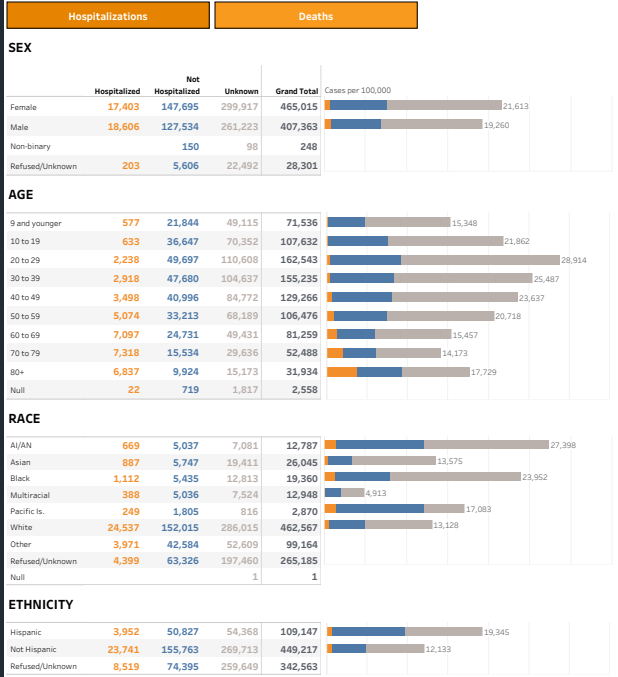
Hospitalizations | Deaths

SEX

| | Hospitalized | Not Hospitalized | Unknown | Grand Total | Cases per 100,000 |
|---|---|---|---|---|---|
| Female | 17,403 | 147,695 | 299,917 | 465,015 | 21,613 |
| Male | 18,606 | 127,534 | 261,223 | 407,363 | 19,260 |
| Non-binary | | 150 | 98 | 248 | |
| Refused/Unknown | 203 | 5,606 | 22,492 | 28,301 | |

AGE

| | | | | | |
|---|---|---|---|---|---|
| 9 and younger | 577 | 21,844 | 49,115 | 71,536 | 15,348 |
| 10 to 19 | 633 | 36,647 | 70,352 | 107,632 | 21,862 |
| 20 to 29 | 2,238 | 49,697 | 110,608 | 162,543 | 28,914 |
| 30 to 39 | 2,918 | 47,680 | 104,637 | 155,235 | 25,487 |
| 40 to 49 | 3,498 | 40,996 | 84,772 | 129,266 | 23,637 |
| 50 to 59 | 5,074 | 33,213 | 68,189 | 106,476 | 20,718 |
| 60 to 69 | 7,097 | 24,731 | 49,431 | 81,259 | 15,457 |
| 70 to 79 | 7,318 | 15,534 | 29,636 | 52,488 | 14,173 |
| 80+ | 6,837 | 9,924 | 15,173 | 31,934 | 17,729 |
| Null | 22 | 719 | 1,817 | 2,558 | |

RACE

| | | | | | |
|---|---|---|---|---|---|
| AI/AN | 669 | 5,037 | 7,081 | 12,787 | 27,398 |
| Asian | 887 | 5,747 | 19,411 | 26,045 | 13,575 |
| Black | 1,112 | 5,435 | 12,813 | 19,360 | 23,952 |
| Multiracial | 388 | 5,036 | 7,524 | 12,948 | 4,913 |
| Pacific Is. | 249 | 1,805 | 816 | 2,870 | 17,083 |
| White | 24,537 | 152,015 | 286,015 | 462,567 | 13,128 |
| Other | 3,971 | 42,584 | 52,609 | 99,164 | |
| Refused/Unknown | 4,399 | 63,326 | 197,460 | 265,185 | |
| Null | | | 1 | 1 | |

ETHNICITY

| | | | | | |
|---|---|---|---|---|---|
| Hispanic | 3,952 | 50,827 | 54,368 | 109,147 | 19,345 |
| Not Hispanic | 23,741 | 155,763 | 269,713 | 449,217 | 12,133 |
| Refused/Unknown | 8,519 | 74,395 | 259,649 | 342,563 | |